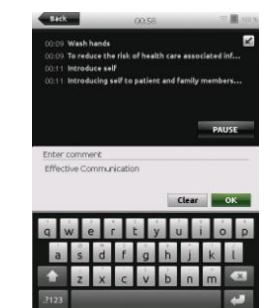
Back 00:56

00:09 Wash hands
00:09 To reduce the risk of health care associated inf...
00:11 Introduce self
00:11 Introducing self to patient and family members...

PAUSE

Enter comment
Effective Communication

Clear OK

q w e r t y u i o p
a s d f g h j k l
z x c v b n m
.?123